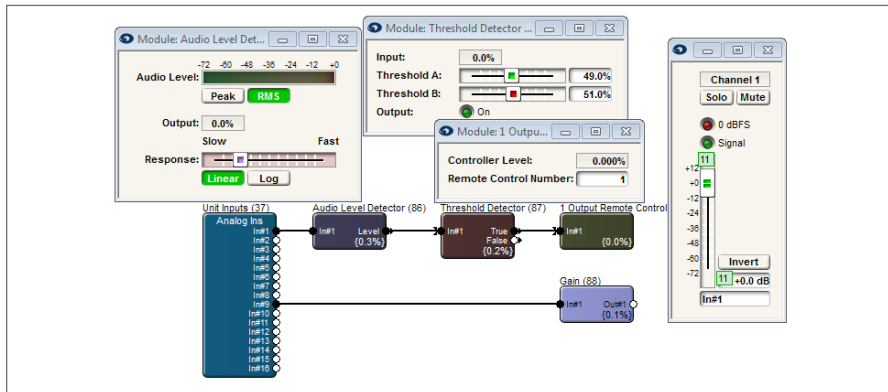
Module: Audio Level Det...

-72 -60 -48 -36 -24 -12 +0

Audio Level:

Peak RMS

Output: 0.0%

Slow Fast

Response:

Linear Log

Module: Threshold Detector ...

Input: 0.0%

Threshold A: 49.0%

Threshold B: 51.0%

Output: On

Module: 1 Outpu...

Controller Level: 0.000%

Remote Control Number: 1

Channel 1

Solo Mute

0 dBFS

Signal

11

+12

+0

-12

-24

-36

-48

-60

-72

Invert

11 +0.0 dB

In#1

Unit Inputs (37)

Analog Ins

In#1
In#2
In#3
In#4
In#5
In#6
In#7
In#8
In#9
In#10
In#11
In#12
In#13
In#14
In#15
In#16

Audio Level Detector (86)

In#1 Level {0.3%}

Threshold Detector (87)

In#1 True False {0.2%}

1 Output Remote Control

{0.0%}

Gain (88)

In#1 Out#1 {0.1%}